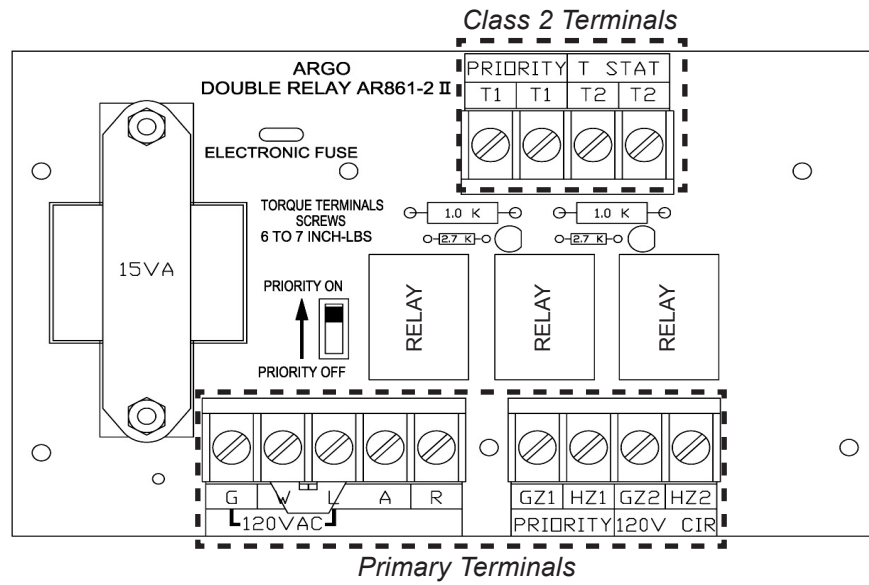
Class 2 Terminals

ARGO
DOUBLE RELAY AR861-2 II

| PRIORITY | | T STAT | |
|---|---|---|---|
| T1 | T1 | T2 | T2 |

ELECTRONIC FUSE

TORQUE TERMINALS SCREWS 6 TO 7 INCH-LBS

1.0 K
1.0 K
2.7 K
2.7 K

15VA

PRIORITY ON

PRIORITY OFF

RELAY
RELAY
RELAY

| G | W | L | A | R |
|---|---|---|---|---|

120VAC

| GZ1 | HZ1 | GZ2 | HZ2 |
|---|---|---|---|
| PRIORITY | | 120V | CIR |

Primary Terminals